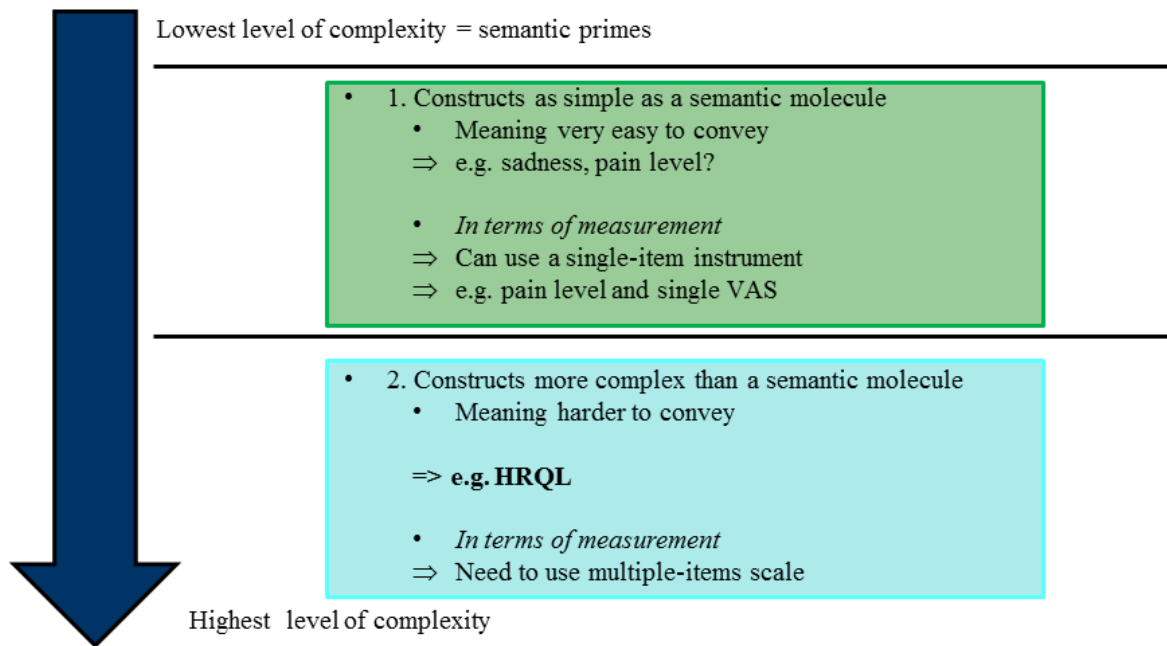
Lowest level of complexity = semantic primes

- 1. Constructs as simple as a semantic molecule
  - Meaning very easy to convey
  - ⇒ e.g. sadness, pain level?

  - *In terms of measurement*
  - ⇒ Can use a single-item instrument
  - ⇒ e.g. pain level and single VAS

- 2. Constructs more complex than a semantic molecule
  - Meaning harder to convey

  **=> e.g. HRQL**

  - *In terms of measurement*
  - ⇒ Need to use multiple-items scale

Highest level of complexity